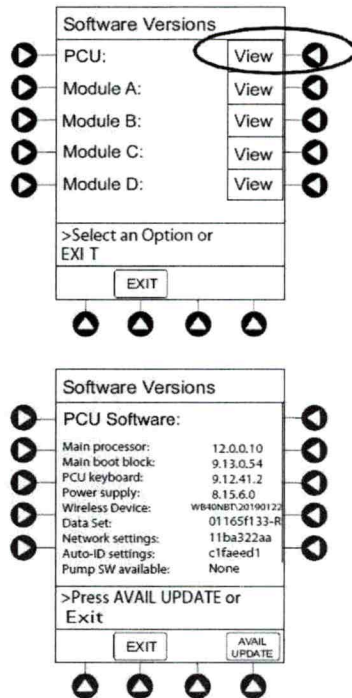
Software Versions

PCU: View

Module A: View

Module B: View

Module C: View

Module D: View

>Select an Option or EXI T

EXIT

Software Versions

PCU Software:

| | |
|---|---|
| Main processor: | 12.0.0.10 |
| Main boot block: | 9.13.0.54 |
| PCU keyboard: | 9.12.41.2 |
| Power supply: | 8.15.6.0 |
| Wireless Device: | WB40NBT\20190122 |
| Data Set: | 01165f133-R |
| Network settings: | 11ba322aa |
| Auto-ID settings: | c1faeed1 |
| Pump SW available: | None |

>Press AVAIL UPDATE or Exit

EXIT

AVAIL UPDATE